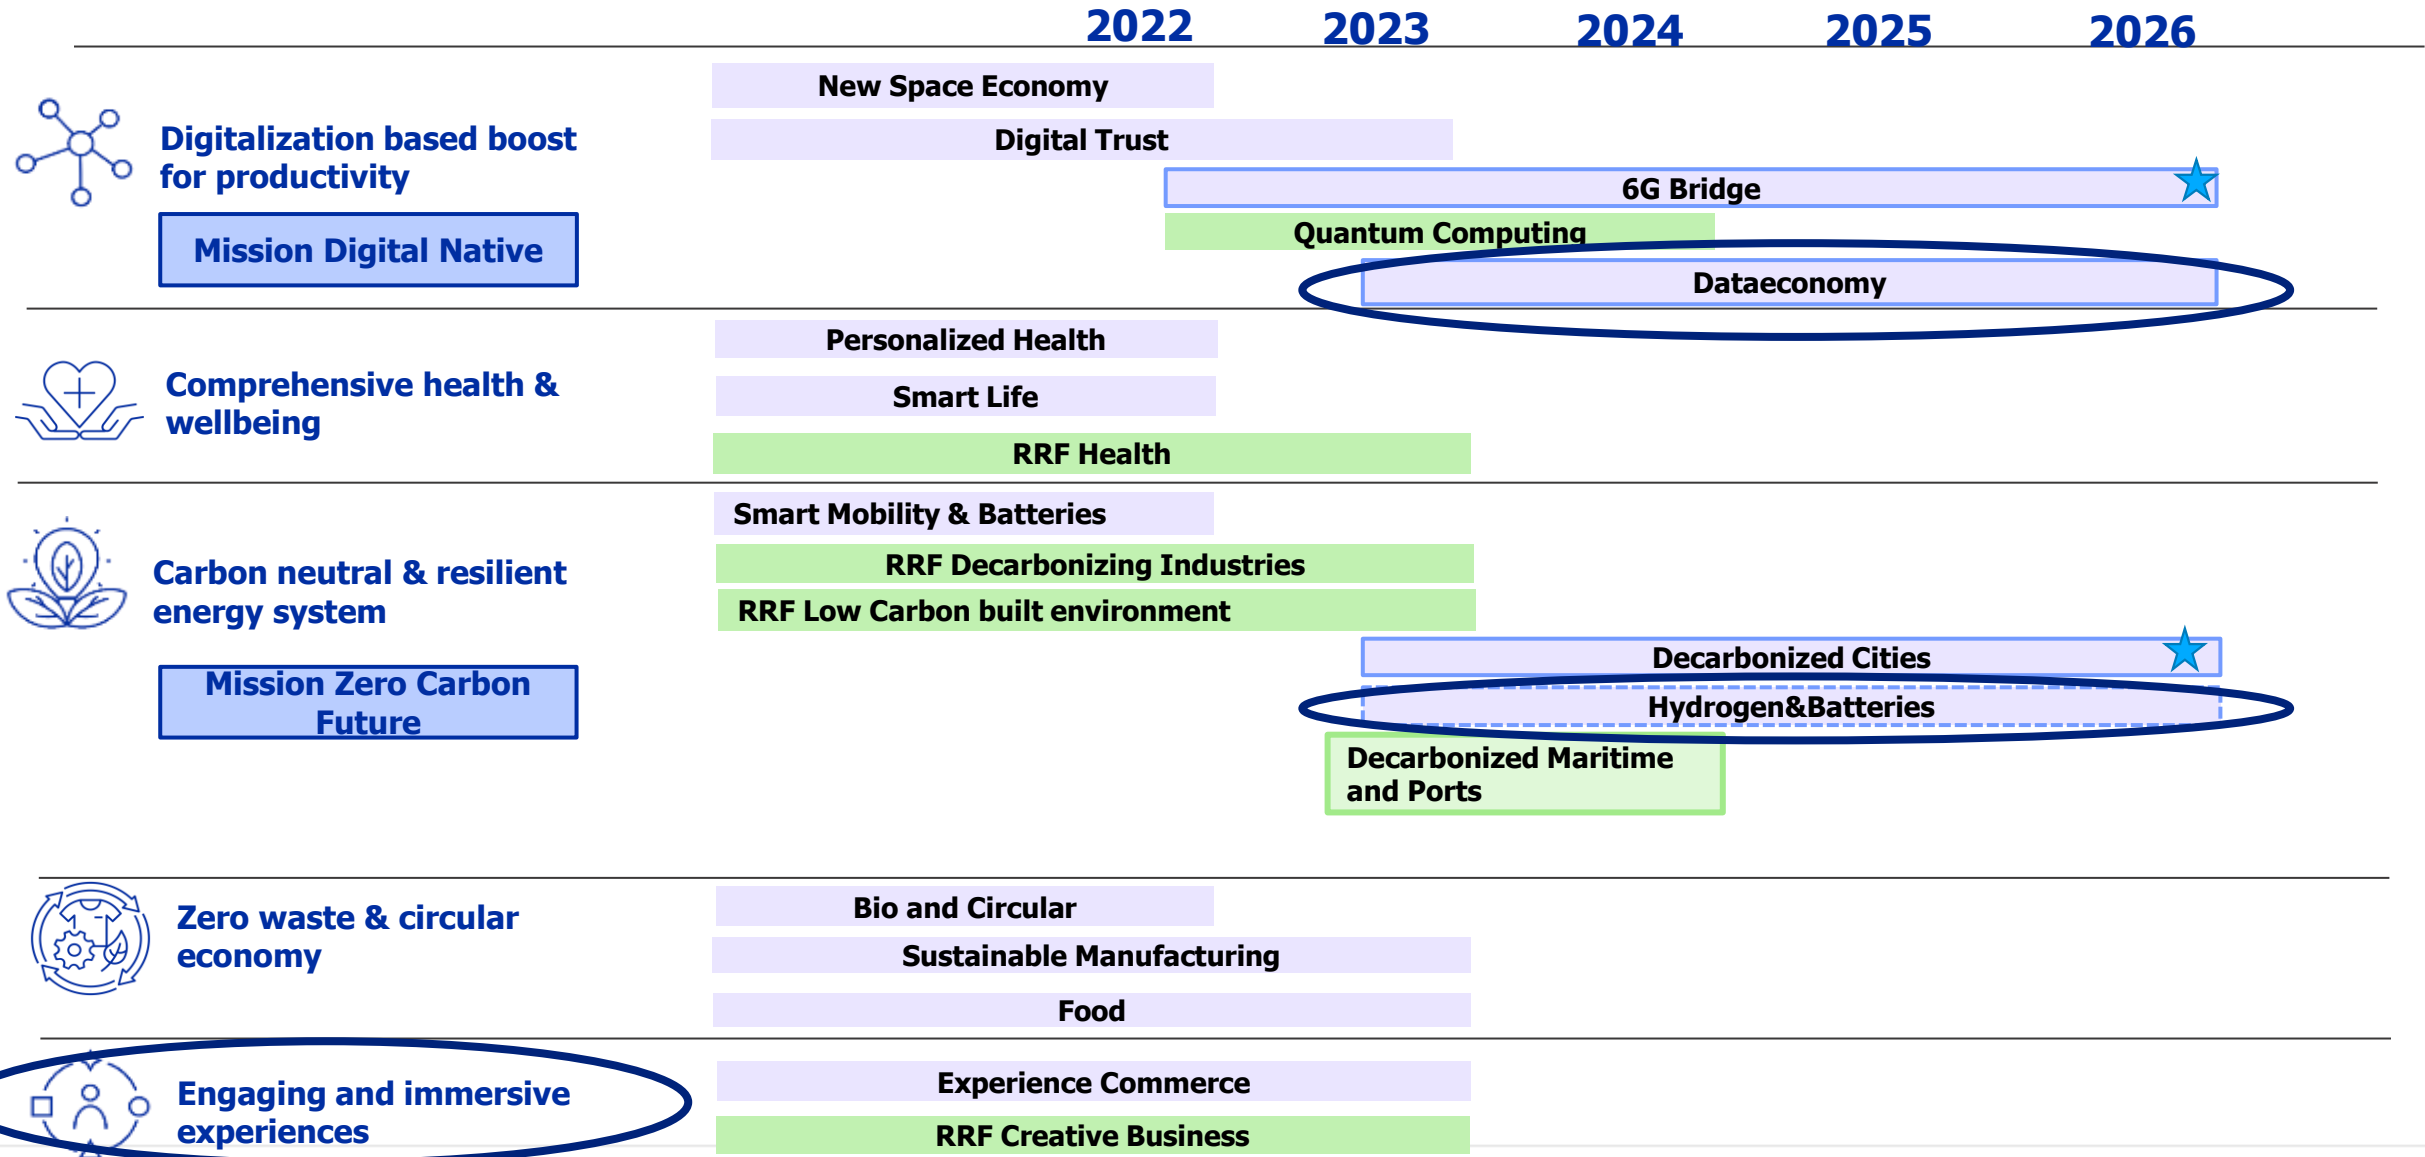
2022 2023 2024 2025 2026

Digitalization based boost for productivity

Mission Digital Native

New Space Economy

Digital Trust

6G Bridge

Quantum Computing

Dataeconomy

Comprehensive health & wellbeing

Personalized Health

Smart Life

RRF Health

Carbon neutral & resilient energy system

Mission Zero Carbon Future

Smart Mobility & Batteries

RRF Decarbonizing Industries

RRF Low Carbon built environment

Decarbonized Cities

Hydrogen&Batteries

Decarbonized Maritime and Ports

Zero waste & circular economy

Bio and Circular

Sustainable Manufacturing

Food

Engaging and immersive experiences

Experience Commerce

RRF Creative Business